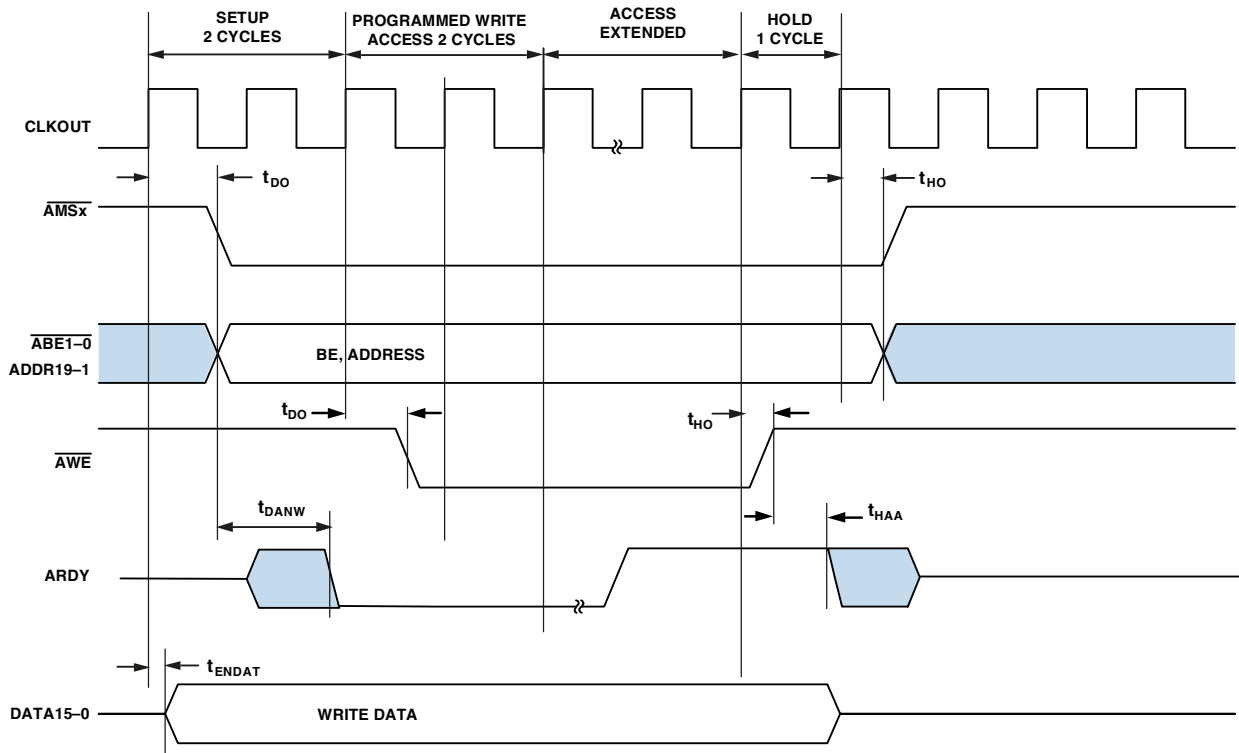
SETUP 2 CYCLES

PROGRAMMED WRITE ACCESS 2 CYCLES

ACCESS EXTENDED

HOLD 1 CYCLE

CLKOUT

$t_{DO}$

$t_{HO}$

$\overline{AMSx}$

$\overline{ABE1–0}$

ADDR19–1

BE, ADDRESS

$t_{DO}$

$t_{HO}$

$\overline{AWE}$

$t_{DANW}$

$t_{HAA}$

ARDY

$t_{ENDAT}$

DATA15–0

WRITE DATA